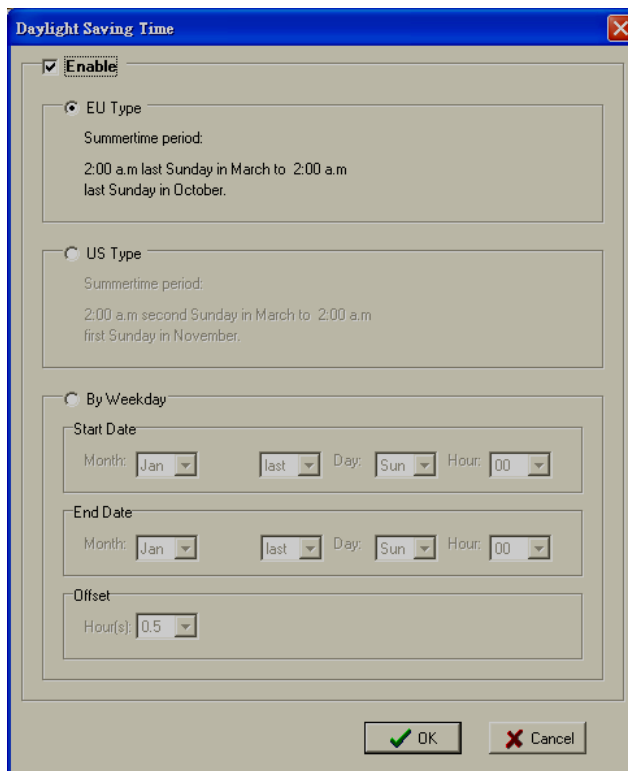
Daylight Saving Time

Enable

EU Type

Summertime period:

2:00 a.m last Sunday in March to 2:00 a.m last Sunday in October.

US Type

Summertime period:

2:00 a.m second Sunday in March to 2:00 a.m first Sunday in November.

By Weekday

Start Date

Month: Jan last Day: Sun Hour: 00

End Date

Month: Jan last Day: Sun Hour: 00

Offset

Hour(s): 0.5

OK

Cancel